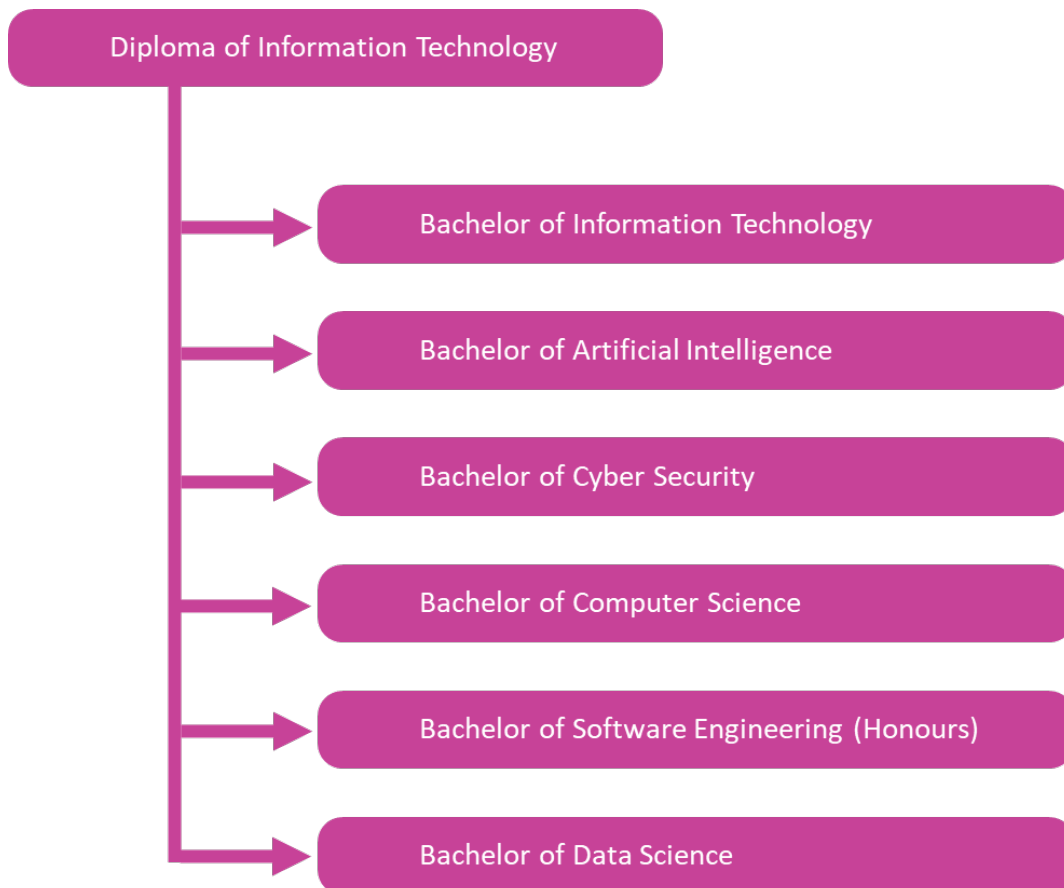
Diploma of Information Technology

Bachelor of Information Technology

Bachelor of Artificial Intelligence

Bachelor of Cyber Security

Bachelor of Computer Science

Bachelor of Software Engineering (Honours)

Bachelor of Data Science